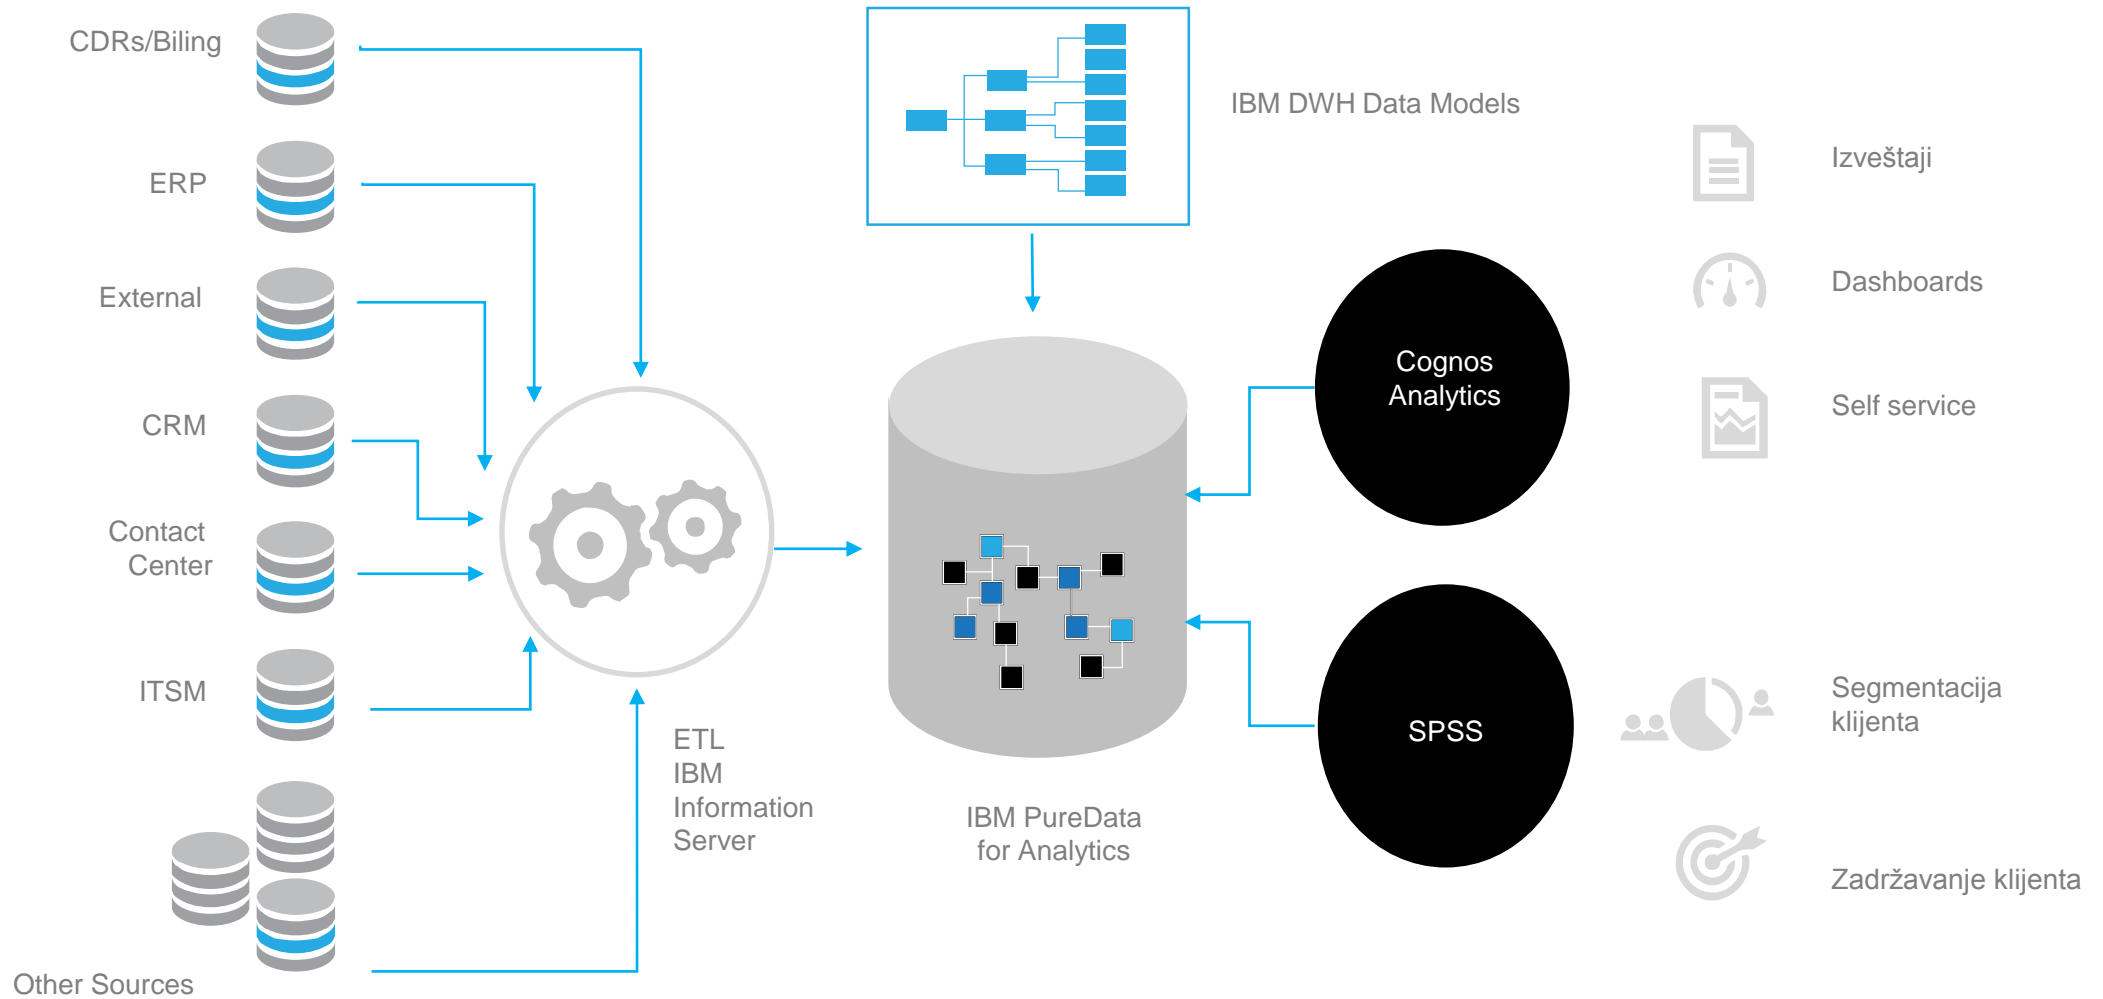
CDRs/Biling

ERP

External

CRM

Contact Center

ITSM

Other Sources

IBM DWH Data Models

ETL
IBM
Information
Server

IBM PureData for Analytics

Cognos Analytics

SPSS

Izveštaji

Dashboards

Self service

Segmentacija klijenta

Zadržavanje klijenta